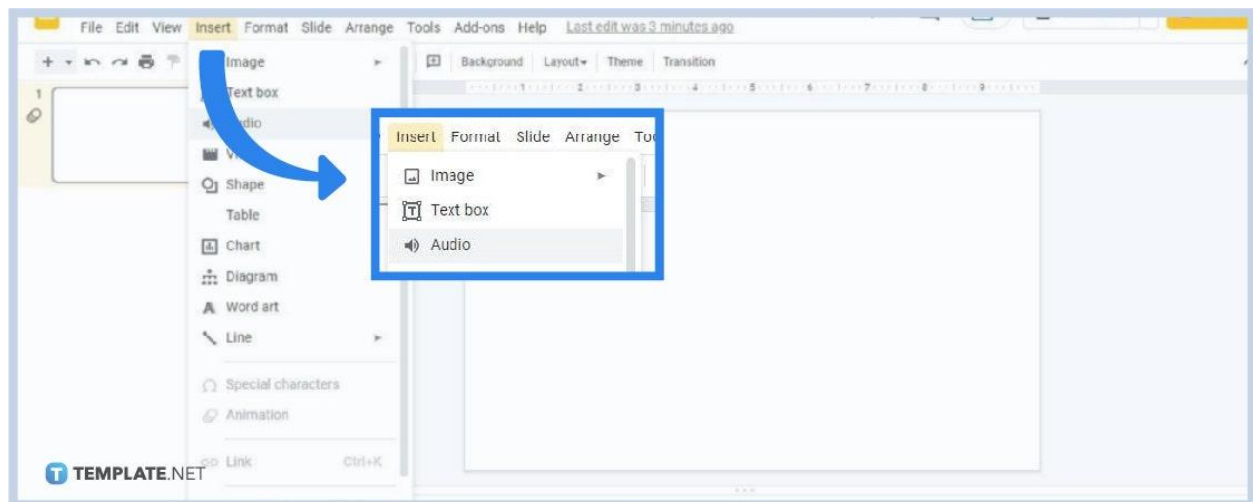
File Edit View Insert Format Slide Arrange Tools Add-ons Help Last edit was 3 minutes ago

Background Layout Theme Transition

1

Image
Text box
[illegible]dio
Vi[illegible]
Shape
Table
Chart
Diagram
Word art
Line
Special characters
Animation
Link Ctrl+K

Insert Format Slide Arrange To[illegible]
Image
Text box
Audio

TEMPLATE.NET